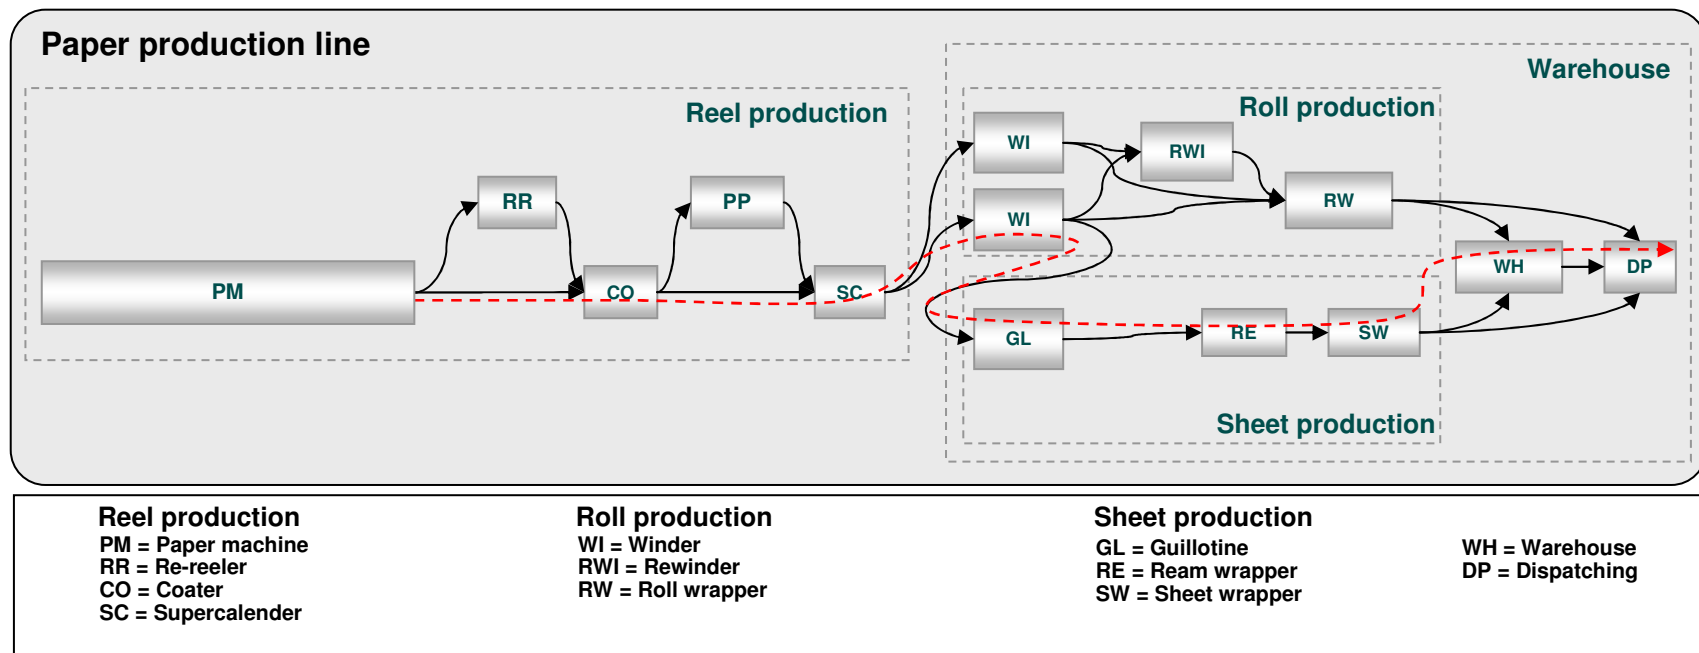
Paper production line

Reel production

Warehouse

Roll production

PM

RR

CO

PP

SC

WI

WI

RWI

RW

WH

DP

GL

RE

SW

Sheet production

Reel production
PM = Paper machine
RR = Re-reeler
CO = Coater
SC = Supercalender

Roll production
WI = Winder
RWI = Rewinder
RW = Roll wrapper

Sheet production
GL = Guillotine
RE = Ream wrapper
SW = Sheet wrapper

WH = Warehouse
DP = Dispatching